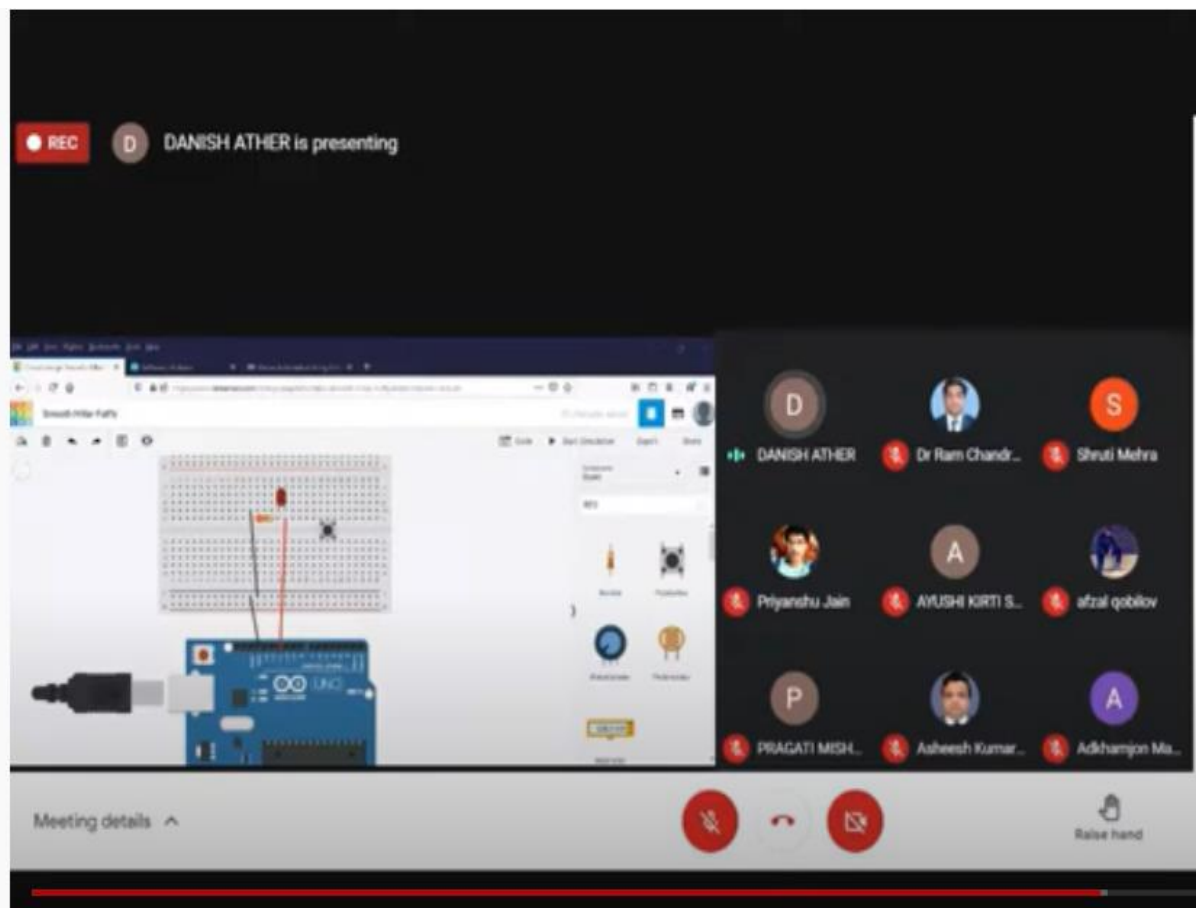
REC
D DANISH ATHER is presenting

Smooth-Hillar-Fal'ls
Code
Start Simulation
Export
Share
UNO

D
DANISH ATHER
Dr Ram Chandr...
S
Shruti Mehra
Priyanshu Jain
A
AYUSHI KIRTI S...
afzal qobilov
P
PRAGATI MISH...
Asheesh Kumar...
A
Adkhamjon Ma...

Meeting details
Raise hand